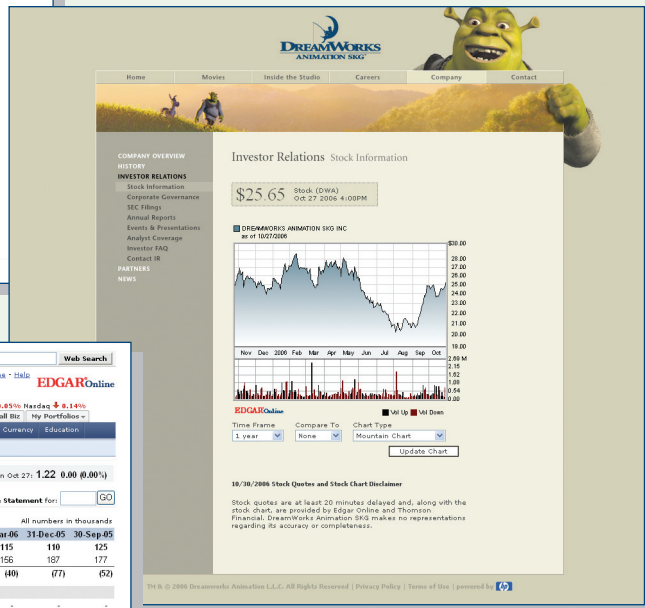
DREAMWORKS ANIMATION SKG

Home | Movies | Inside the Studio | Careers | Company | Contact

COMPANY OVERVIEW
HISTORY
INVESTOR RELATIONS
Stock Information
Corporate Governance
SEC Filings
Annual Reports
Events & Presentations
Analyst Coverage
Investor FAQ
Contact IR
PARTNERS
NEWS

Investor Relations Stock Information

$25.65 Stock (DWA) Oct 27 2006 4:00PM

DREAMWORKS ANIMATION SKG INC as of 10/27/2006

$30.00
28.00
27.00
26.00
25.00
24.00
23.00
22.00
21.00
20.00
19.00

Nov Dec 2006 Feb Mar Apr May Jun Jul Aug Sep Oct

2.69 M
2.15
1.62
1.08
0.54
0.00

EDGAROnline Vol Up Vol Down

Time Frame
1 year
Compare To
None
Chart Type
Mountain Chart
Update Chart

10/30/2006 Stock Quotes and Stock Chart Disclaimer

Stock quotes are at least 20 minutes delayed and, along with the stock chart, are provided by Edgar Online and Thomson Financial. DreamWorks Animation SKG makes no representations regarding its accuracy or completeness.

TM & © 2006 Dreamworks Animation L.L.C. All Rights Reserved | Privacy Policy | Terms of Use | powered by

Web Search
ne - Help
EDGAROnline
.05% Nasdaq 0.14%
all Biz | My Portfolios
Currency Education
n Oct 27: 1.22 0.00 (0.00%)
Statement for: GO
All numbers in thousands

| ar-06 | 31-Dec-05 | 30-Sep-05 |
|---|---|---|
| 115 | 110 | 125 |
| 156 | 187 | 177 |
| (40) | (77) | (52) |